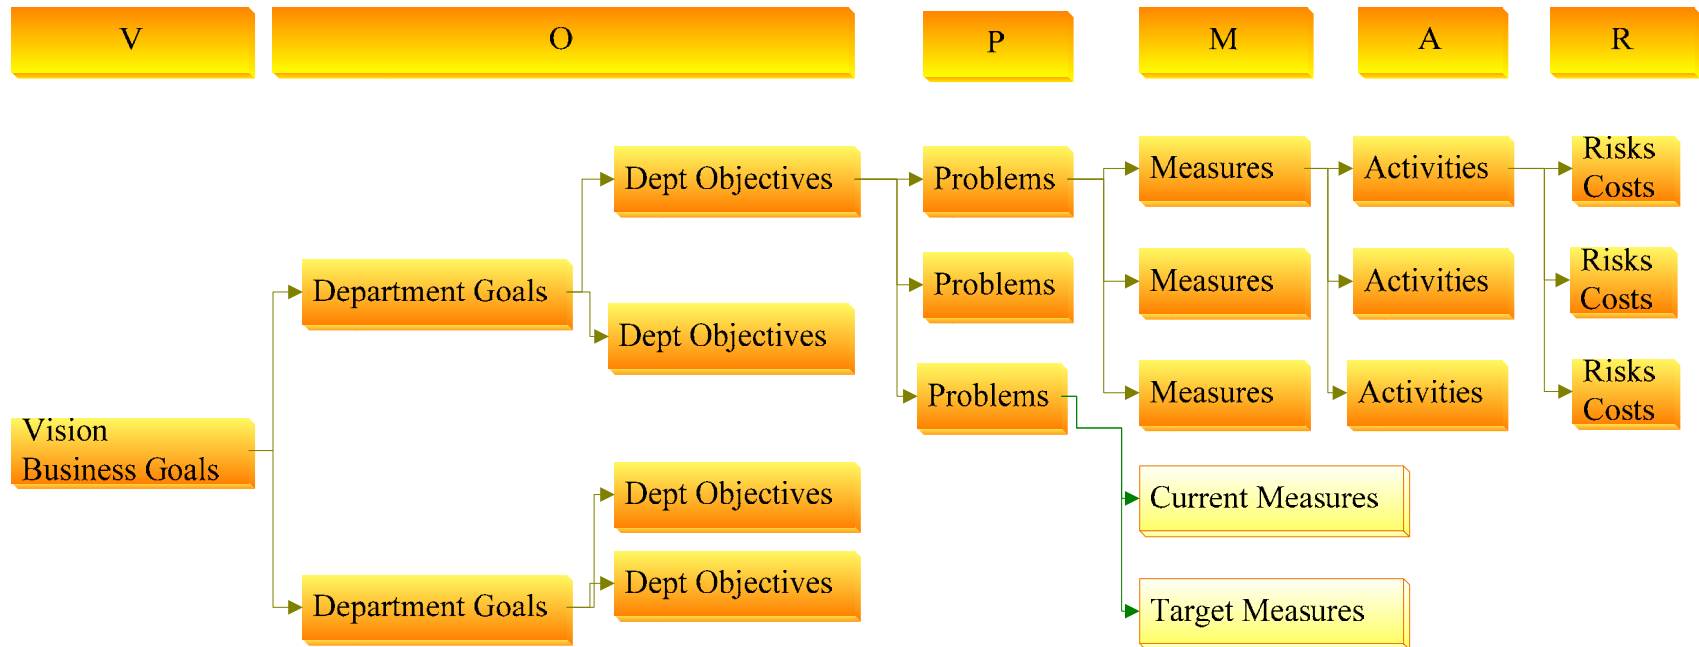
V

O

P

M

A

R

Dept Objectives

Problems

Measures

Activities

Risks
Costs

Department Goals

Problems

Measures

Activities

Risks
Costs

Dept Objectives

Problems

Measures

Activities

Risks
Costs

Vision
Business Goals

Current Measures

Dept Objectives

Dept Objectives

Department Goals

Target Measures